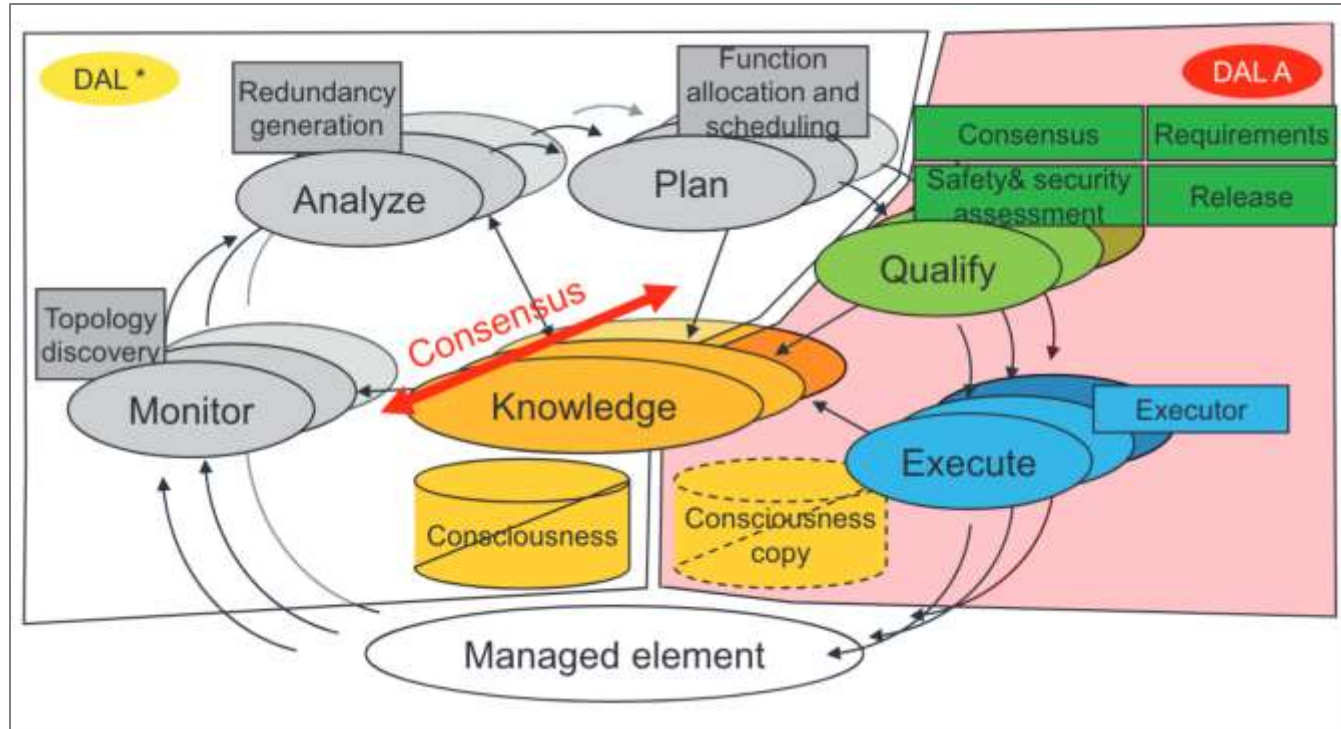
DAL *

Redundancy generation

Function allocation and scheduling

DAL A

Consensus

Requirements

Safety& security assessment

Release

Analyze

Plan

Qualify

Topology discovery

Consensus

Monitor

Knowledge

Executor

Execute

Consciousness

Consciousness copy

Managed element